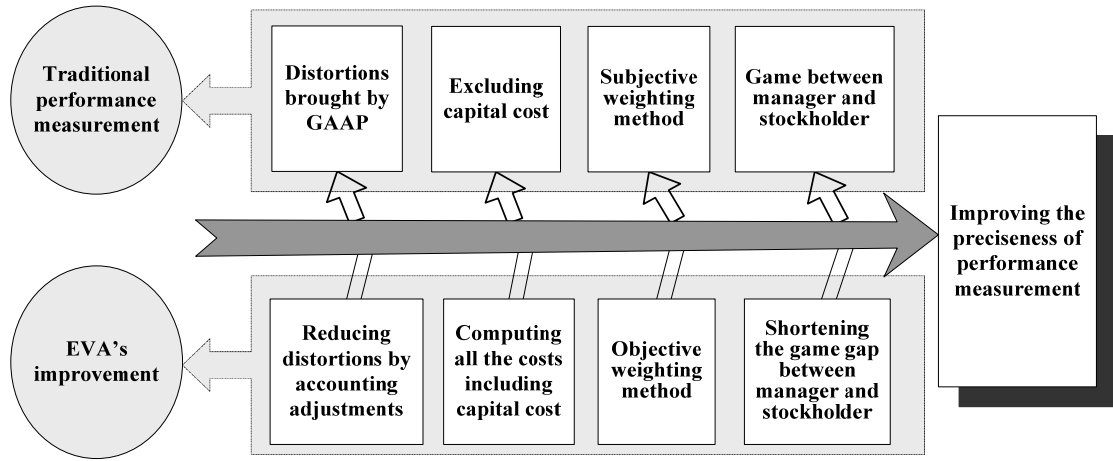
Traditional performance measurement

Distortions brought by GAAP

Excluding capital cost

Subjective weighting method

Game between manager and stockholder

Improving the preciseness of performance measurement

EVA's improvement

Reducing distortions by accounting adjustments

Computing all the costs including capital cost

Objective weighting method

Shortening the game gap between manager and stockholder